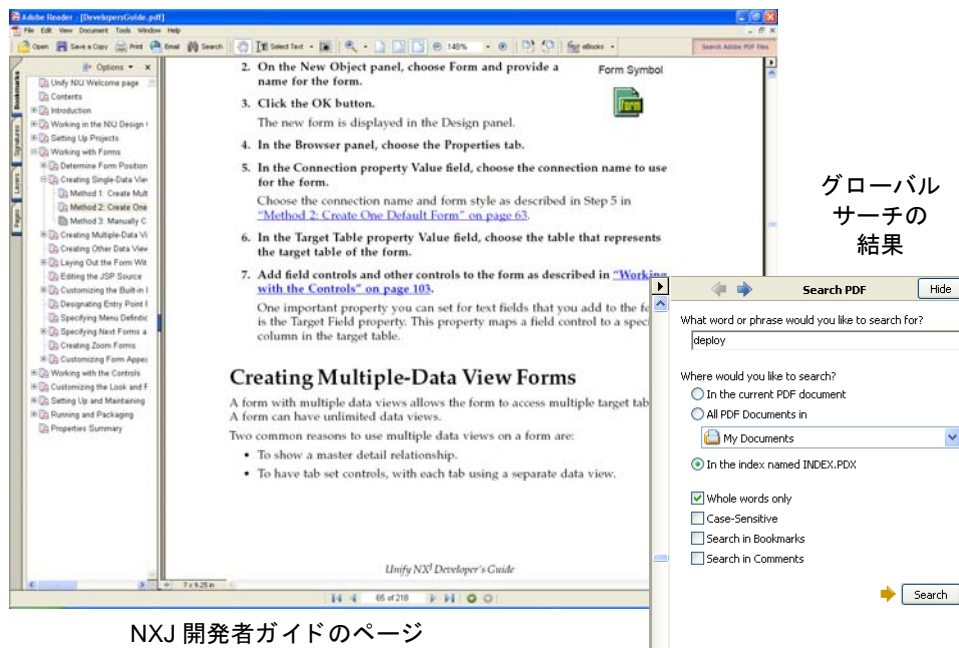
Adobe Reader - [DevelopersGuide.pdf]

File Edit View Document Tools Window Help

Open Save a Copy Print Email Search Select Text 148% eBooks Search Adobe PDF files

Options ▾ ×

Bookmarks Signatures Layers Pages

Unify NXJ Welcome page
Contents
Introduction
Working in the NXJ Design
Setting Up Projects
Working with Forms
Determine Form Position
Creating Single-Data View
Method 1: Create Mult
Method 2: Create One
Method 3: Manually C
Creating Multiple-Data View
Creating Other Data View
Laying Out the Form Wit
Editing the JSP Source
Customizing the Built-in
Designating Entry Point
Specifying Menu Definitio
Specifying Next Forms a
Creating Zoom Forms
Customizing Form Appe
Working with the Controls
Customizing the Look and F
Setting Up and Maintaining
Running and Packaging
Properties Summary

2. On the New Object panel, choose Form and provide a name for the form.

Form Symbol

Form

3. Click the OK button.

The new form is displayed in the Design panel.

4. In the Browser panel, choose the Properties tab.

5. In the Connection property Value field, choose the connection name to use for the form.

Choose the connection name and form style as described in Step 5 in "Method 2: Create One Default Form" on page 63.

6. In the Target Table property Value field, choose the table that represents the target table of the form.

7. Add field controls and other controls to the form as described in "Working with the Controls" on page 103.

One important property you can set for text fields that you add to the fo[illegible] is the Target Field property. This property maps a field control to a spec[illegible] column in the target table.

Creating Multiple-Data View Forms

A form with multiple data views allows the form to access multiple target tab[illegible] A form can have unlimited data views.

Two common reasons to use multiple data views on a form are:

• To show a master detail relationship.

• To have tab set controls, with each tab using a separate data view.

Unify NXJ Developer's Guide

7 x 9.25 in

65 of 218

グローバル
サーチの
結果

Search PDF

Hide

What word or phrase would you like to search for?

deploy

Where would you like to search?

In the current PDF document

All PDF Documents in

My Documents

In the index named INDEX.PDX

Whole words only

Case-Sensitive

Search in Bookmarks

Search in Comments

Search

NXJ 開発者ガイドのページ